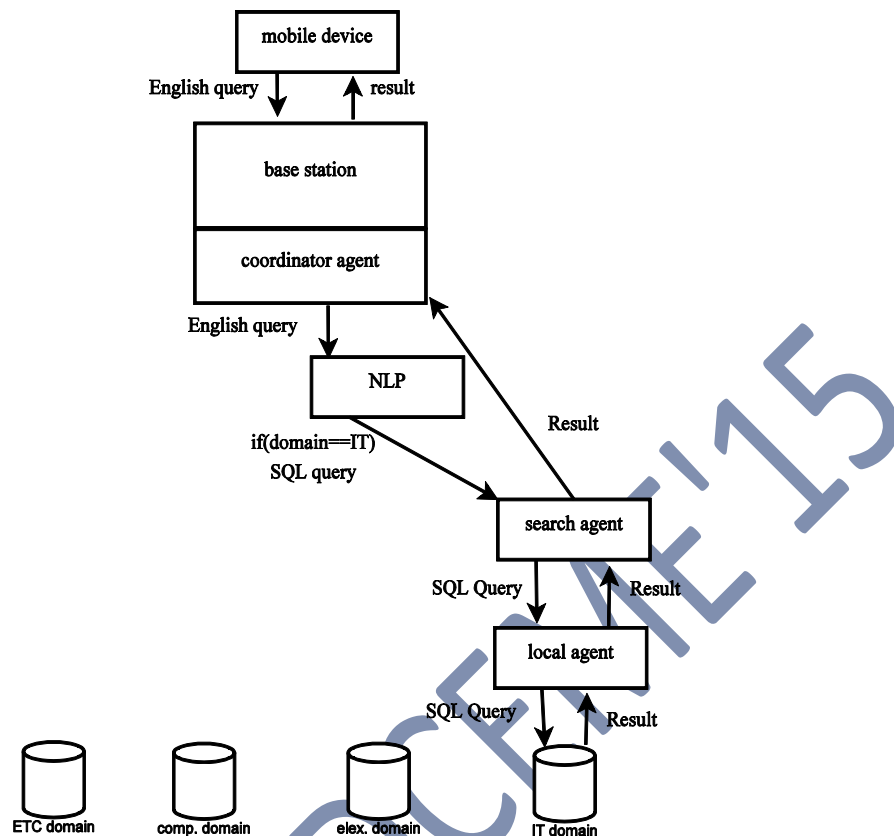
mobile device

English query

result

base station

coordinator agent

English query

NLP

if(domain==IT)
SQL query

Result

search agent

SQL Query

Result

local agent

SQL Query

Result

ETC domain

comp. domain

elex. domain

IT domain

ICCME'15